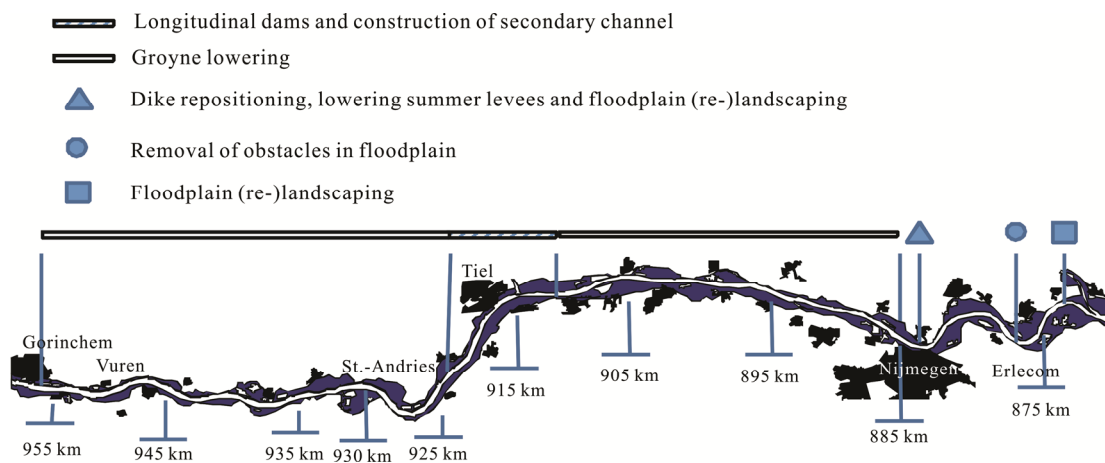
Longitudinal dams and construction of secondary channel

Groyne lowering

Dike repositioning, lowering summer levees and floodplain (re-)landscaping

Removal of obstacles in floodplain

Floodplain (re-)landscaping

Tiel

Gorinchem

Vuren

St.-Andries

915 km

905 km

895 km

Nijmegen

Erlecom

875 km

885 km

955 km

945 km

935 km

930 km

925 km